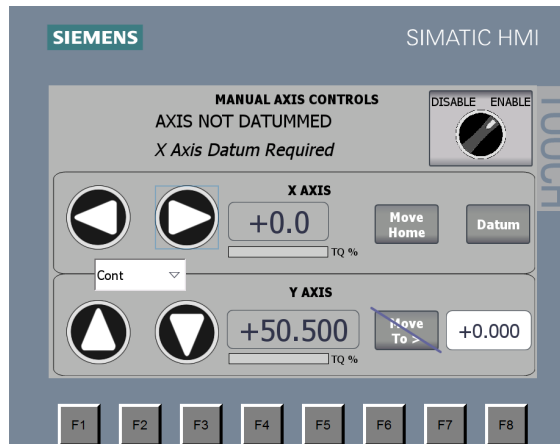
SIEMENS

SIMATIC HMI

MANUAL AXIS CONTROLS

AXIS NOT DATUMMED

X Axis Datum Required

DISABLE ENABLE

TOUCH

X AXIS

+0.0

TQ %

Move Home

Datum

Cont

Y AXIS

+50.500

TQ %

Move To >

+0.000

F1 F2 F3 F4 F5 F6 F7 F8